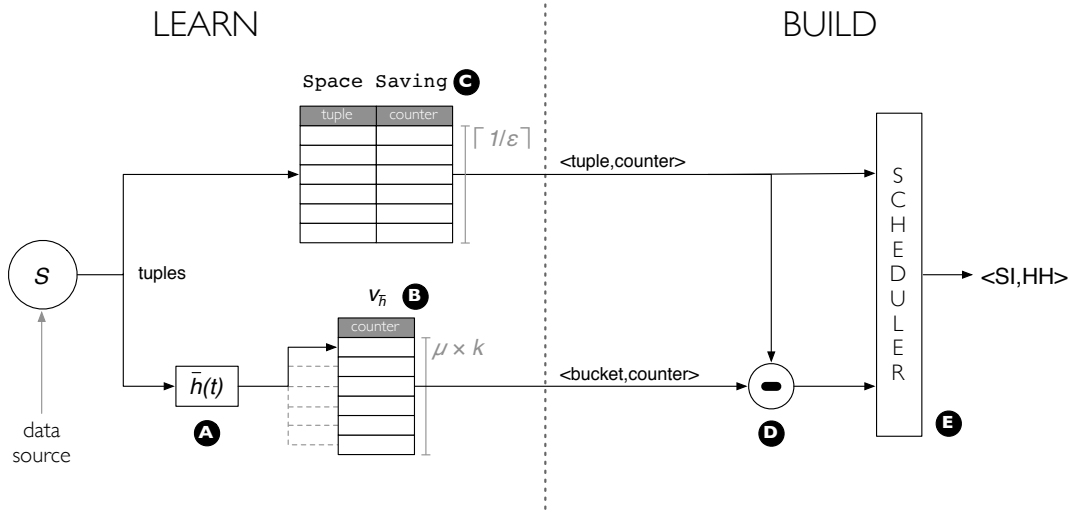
LEARN

BUILD

Space Saving C

| tuple | counter |
|---|---|
| | |
| | |
| | |
| | |
| | |
| | |

$\lceil 1/\varepsilon \rceil$

<tuple,counter>

S C H E D U L E R

$S$

tuples

$v_{\bar{h}}$ B

| counter |
|---|
| |
| |
| |
| |
| |
| |

$\mu \times k$

<SI,HH>

$\bar{h}(t)$

<bucket,counter>

A

D

E

data source